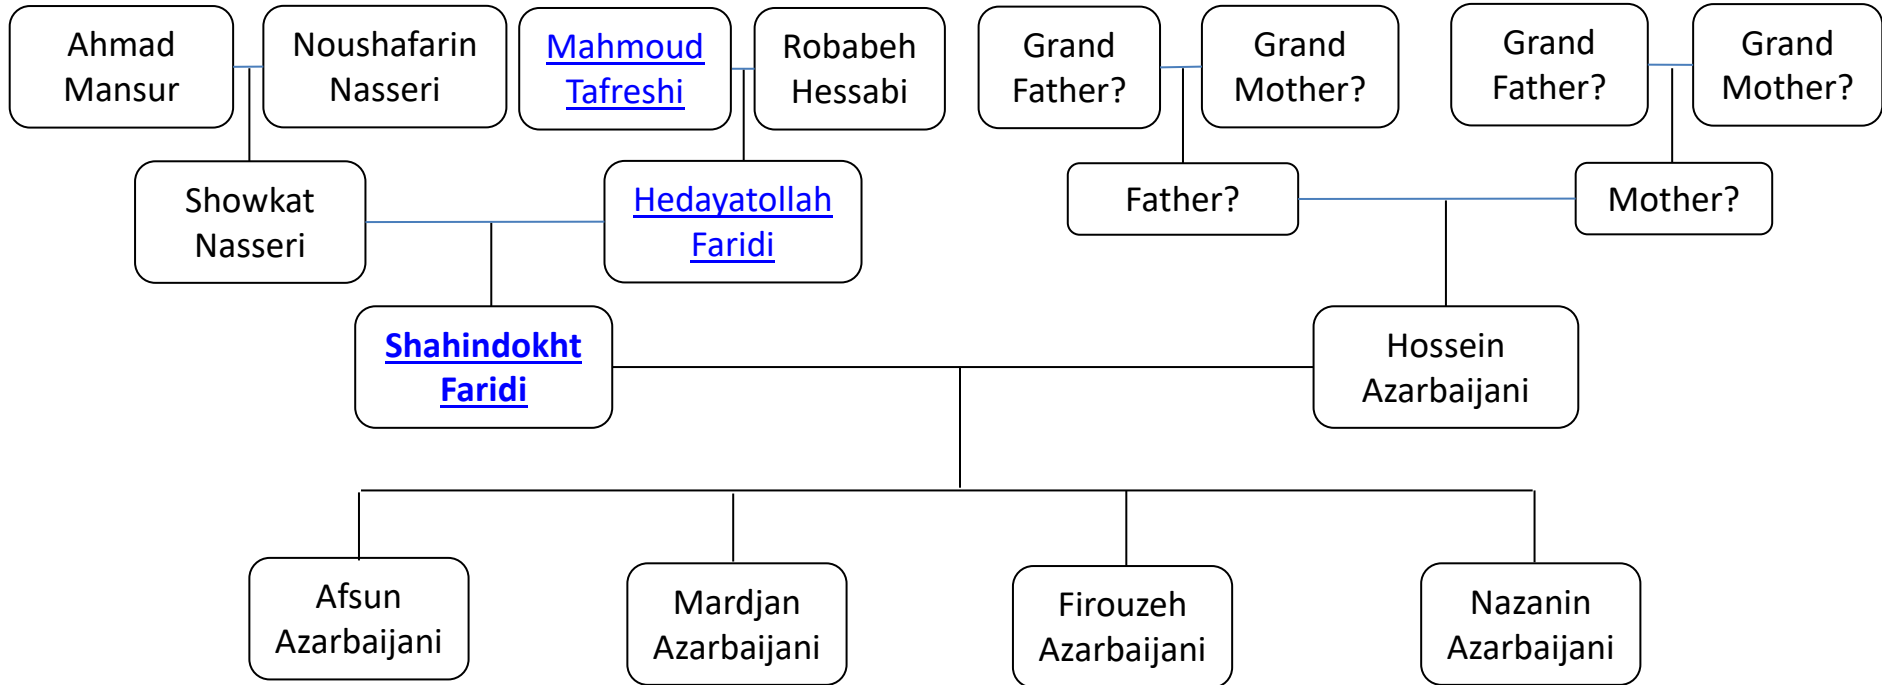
Ahmad Mansur

Noushafarin Nasseri

Mahmoud Tafreshi

Robabeh Hessabi

Grand Father?

Grand Mother?

Grand Father?

Grand Mother?

Showkat Nasseri

Hedayatollah Faridi

Father?

Mother?

Shahindokht Faridi

Hossein Azarbaijani

Afsun Azarbaijani

Mardjan Azarbaijani

Firouzeh Azarbaijani

Nazanin Azarbaijani